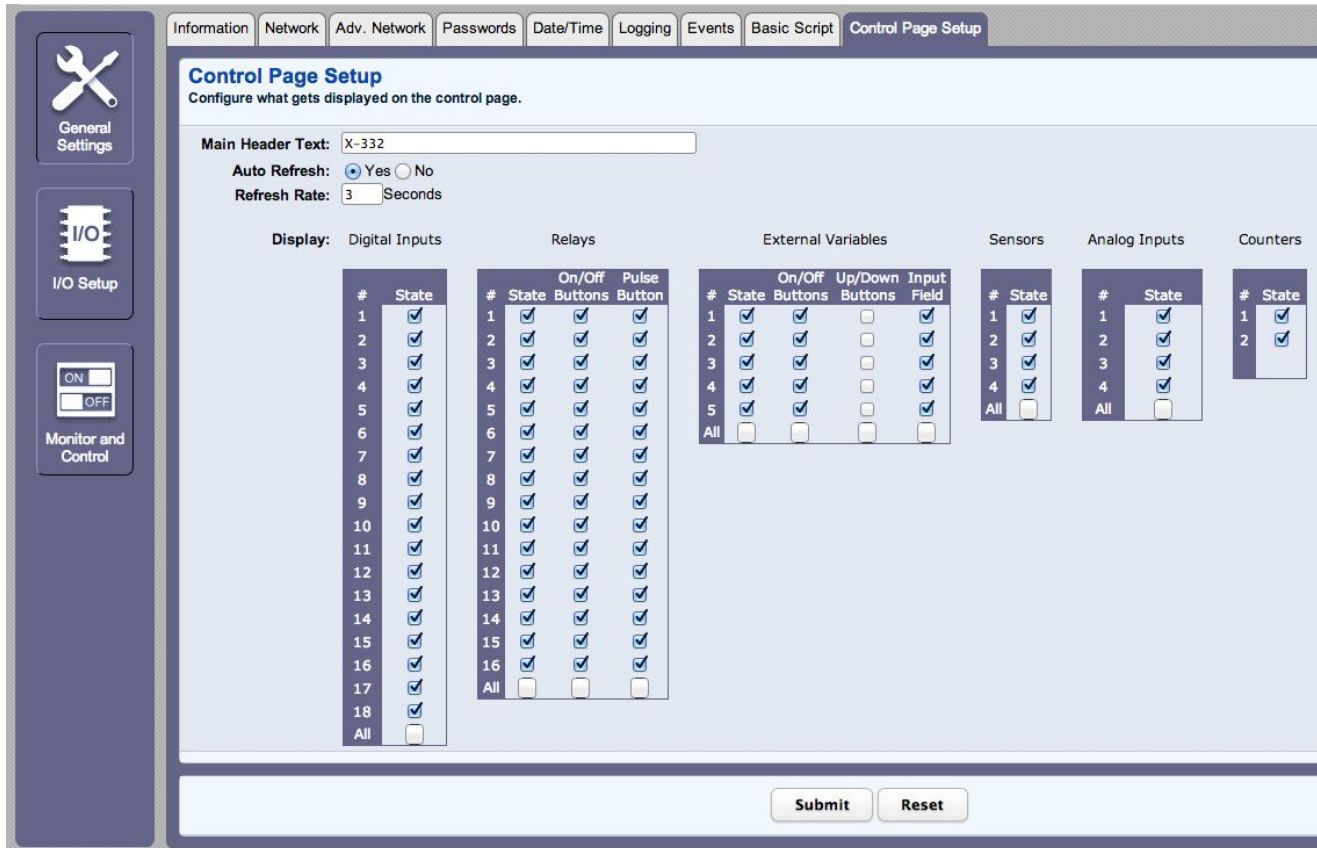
General Settings

I/O

I/O Setup

ON
OFF

Monitor and Control

Information | Network | Adv. Network | Passwords | Date/Time | Logging | Events | Basic Script | Control Page Setup

Control Page Setup
Configure what gets displayed on the control page.

Main Header Text: X-332
Auto Refresh: Yes No
Refresh Rate: 3 Seconds

Display: Digital Inputs

| # | State |
|---|---|
| 1 | ☑ |
| 2 | ☑ |
| 3 | ☑ |
| 4 | ☑ |
| 5 | ☑ |
| 6 | ☑ |
| 7 | ☑ |
| 8 | ☑ |
| 9 | ☑ |
| 10 | ☑ |
| 11 | ☑ |
| 12 | ☑ |
| 13 | ☑ |
| 14 | ☑ |
| 15 | ☑ |
| 16 | ☑ |
| 17 | ☑ |
| 18 | ☑ |
| All | ☐ |

Relays

| # | State | On/Off Buttons | Pulse Button |
|---|---|---|---|
| 1 | ☑ | ☑ | ☑ |
| 2 | ☑ | ☑ | ☑ |
| 3 | ☑ | ☑ | ☑ |
| 4 | ☑ | ☑ | ☑ |
| 5 | ☑ | ☑ | ☑ |
| 6 | ☑ | ☑ | ☑ |
| 7 | ☑ | ☑ | ☑ |
| 8 | ☑ | ☑ | ☑ |
| 9 | ☑ | ☑ | ☑ |
| 10 | ☑ | ☑ | ☑ |
| 11 | ☑ | ☑ | ☑ |
| 12 | ☑ | ☑ | ☑ |
| 13 | ☑ | ☑ | ☑ |
| 14 | ☑ | ☑ | ☑ |
| 15 | ☑ | ☑ | ☑ |
| 16 | ☑ | ☑ | ☑ |
| All | ☐ | ☐ | ☐ |

External Variables

| # | State | On/Off Buttons | Up/Down Buttons | Input Field |
|---|---|---|---|---|
| 1 | ☑ | ☑ | ☐ | ☑ |
| 2 | ☑ | ☑ | ☐ | ☑ |
| 3 | ☑ | ☑ | ☐ | ☑ |
| 4 | ☑ | ☑ | ☐ | ☑ |
| 5 | ☑ | ☑ | ☐ | ☑ |
| All | ☐ | ☐ | ☐ | ☐ |

Sensors

| # | State |
|---|---|
| 1 | ☑ |
| 2 | ☑ |
| 3 | ☑ |
| 4 | ☑ |
| All | ☐ |

Analog Inputs

| # | State |
|---|---|
| 1 | ☑ |
| 2 | ☑ |
| 3 | ☑ |
| 4 | ☑ |
| All | ☐ |

Counters

| # | State |
|---|---|
| 1 | ☑ |
| 2 | ☑ |

Submit Reset